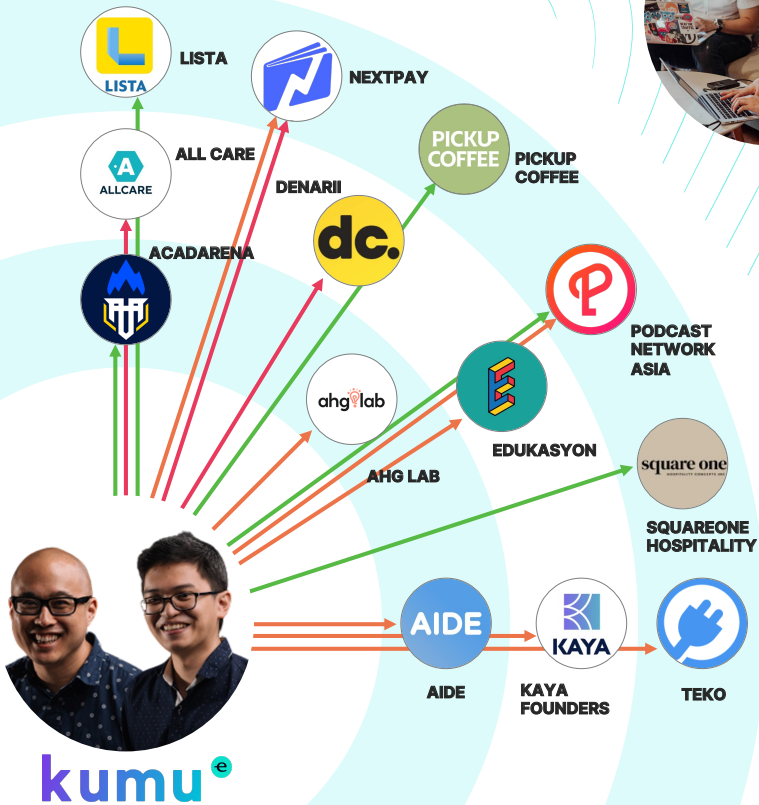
LISTA

LISTA

NEXTPAY

ALLCARE

ALL CARE

PICKUP COFFEE

PICKUP COFFEE

DENARII

dc.

ACADARENA

PODCAST NETWORK ASIA

ahglab

EDUKASYON

AHG LAB

square one HOSPITALITY CONCEPTS INC.

SQUAREONE HOSPITALITY

AIDE

KAYA

AIDE

KAYA FOUNDERS

TEKO

kumu e